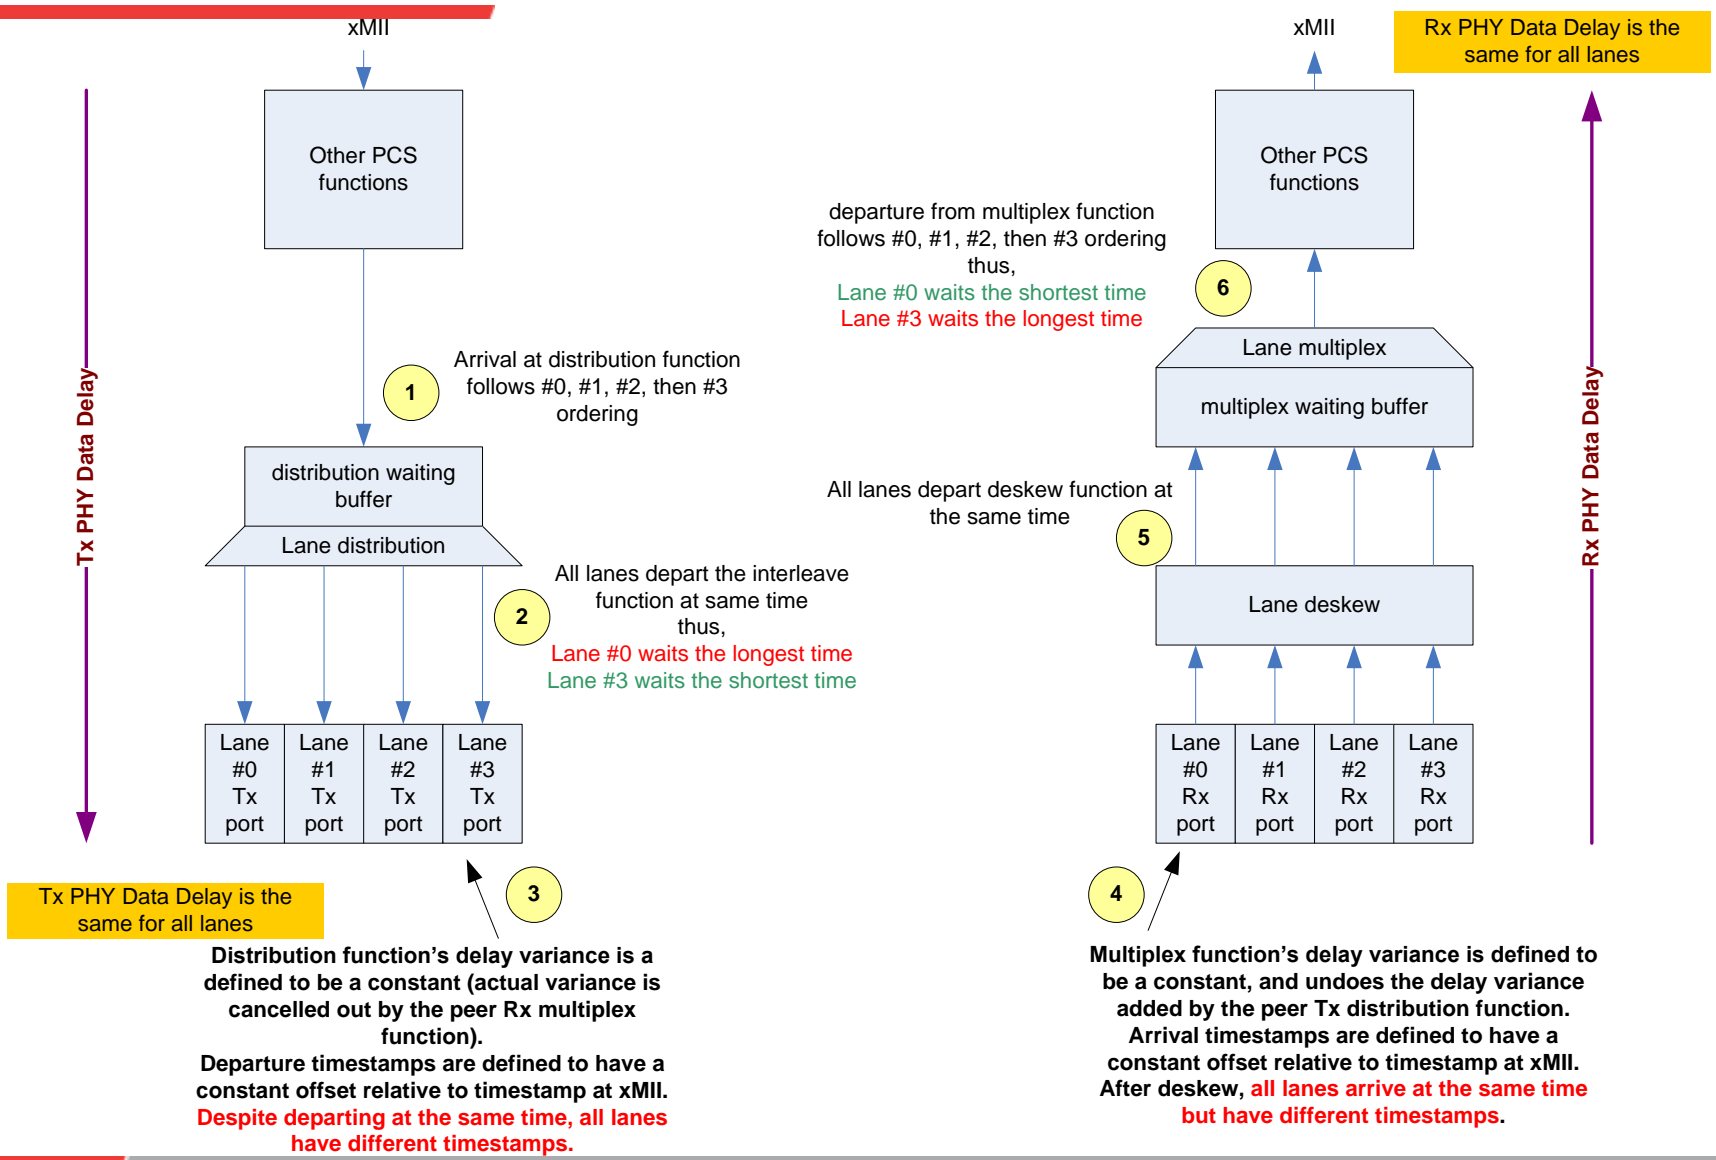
xMII

Tx PHY Data Delay

Other PCS functions

1

Arrival at distribution function follows #0, #1, #2, then #3 ordering

distribution waiting buffer

Lane distribution

2

All lanes depart the interleave function at same time thus,
Lane #0 waits the longest time
Lane #3 waits the shortest time

| Lane #0 Tx port | Lane #1 Tx port | Lane #2 Tx port | Lane #3 Tx port |
|---|---|---|---|

3

Tx PHY Data Delay is the same for all lanes

Distribution function’s delay variance is a defined to be a constant (actual variance is cancelled out by the peer Rx multiplex function).
Departure timestamps are defined to have a constant offset relative to timestamp at xMII.
Despite departing at the same time, all lanes have different timestamps.

xMII

Rx PHY Data Delay is the same for all lanes

Other PCS functions

departure from multiplex function follows #0, #1, #2, then #3 ordering thus,
Lane #0 waits the shortest time
Lane #3 waits the longest time

6

Lane multiplex

multiplex waiting buffer

All lanes depart deskew function at the same time

5

Lane deskew

Rx PHY Data Delay

| Lane #0 Rx port | Lane #1 Rx port | Lane #2 Rx port | Lane #3 Rx port |
|---|---|---|---|

4

Multiplex function’s delay variance is defined to be a constant, and undoes the delay variance added by the peer Tx distribution function.
Arrival timestamps are defined to have a constant offset relative to timestamp at xMII.
After deskew, all lanes arrive at the same time but have different timestamps.